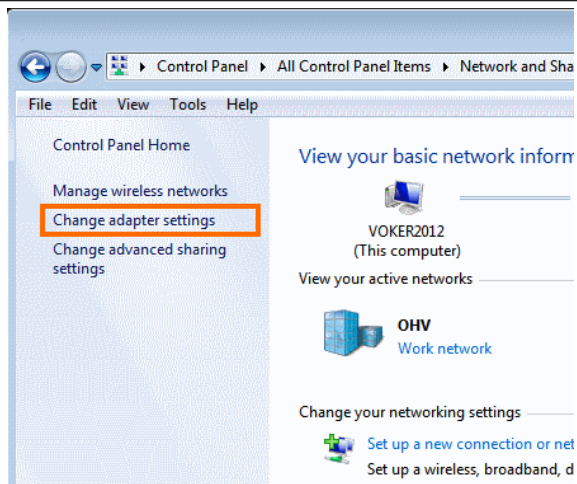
▸ Control Panel ▸ All Control Panel Items ▸ Network and Sha

File Edit View Tools Help

Control Panel Home

Manage wireless networks

Change adapter settings

Change advanced sharing settings

View your basic network inform

VOKER2012
(This computer)

View your active networks

OHV
Work network

Change your networking settings

Set up a new connection or ne

Set up a wireless, broadband, d